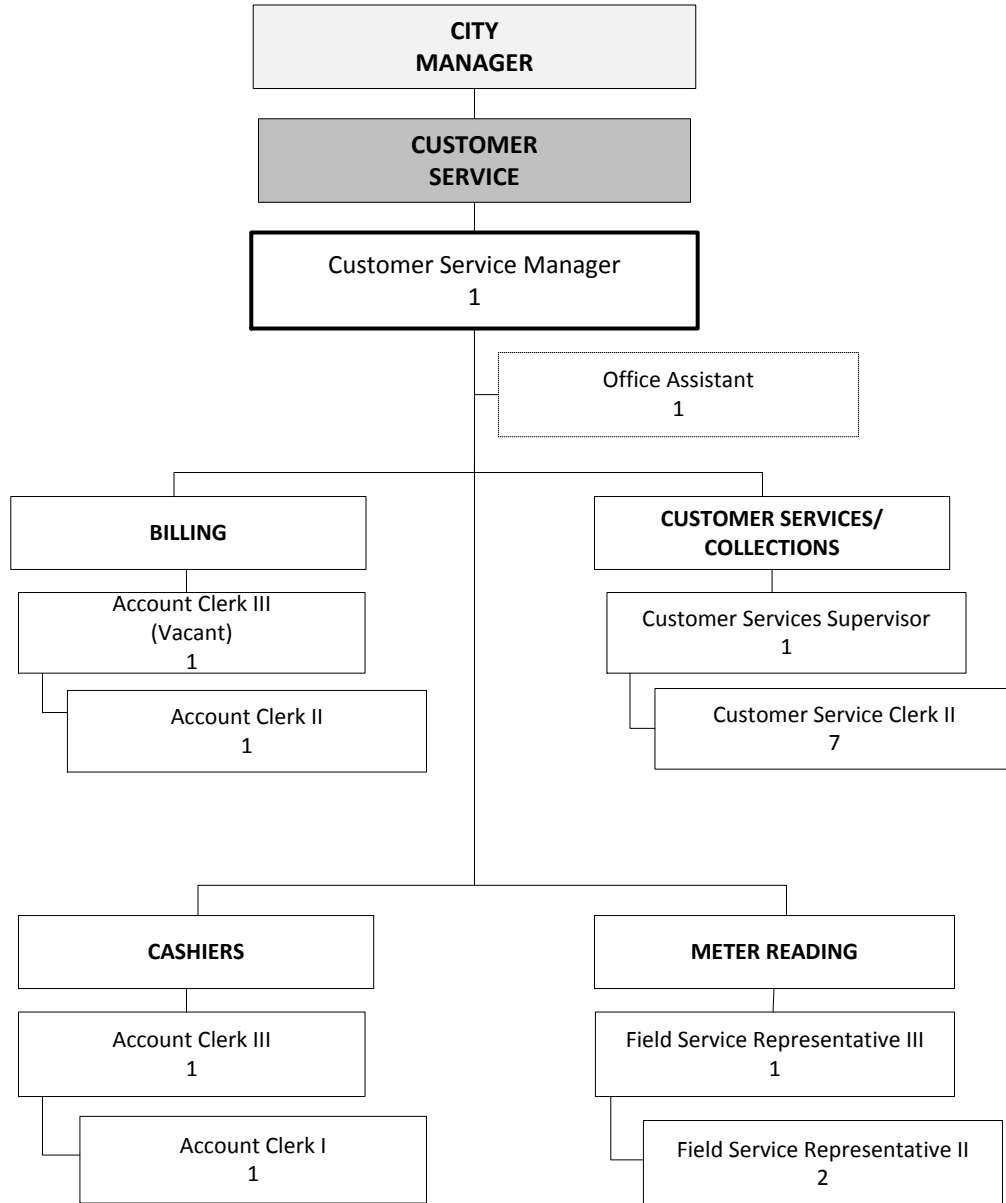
CITY MANAGER

CUSTOMER SERVICE

Customer Service Manager
1

Office Assistant
1

BILLING

Account Clerk III
(Vacant)
1

Account Clerk II
1

CUSTOMER SERVICES/ COLLECTIONS

Customer Services Supervisor
1

Customer Service Clerk II
7

CASHIERS

Account Clerk III
1

Account Clerk I
1

METER READING

Field Service Representative III
1

Field Service Representative II
2